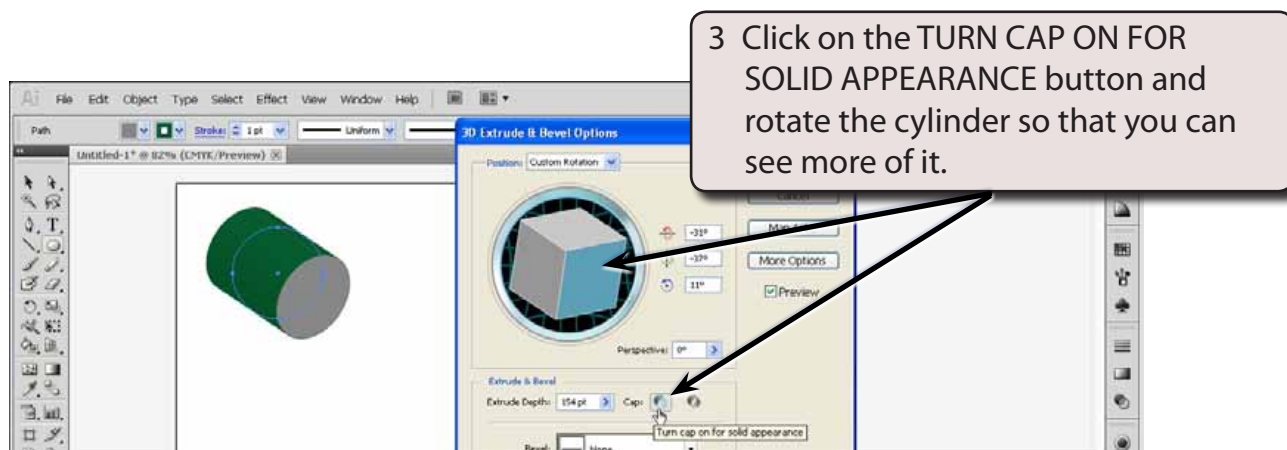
3 Click on the TURN CAP ON FOR SOLID APPEARANCE button and rotate the cylinder so that you can see more of it.

File Edit Object Type Select Effect View Window Help

Path

Stroke: 1 pt

Uniform

Untitled-1* @ 82% (CMYK/Preview)

3D Extrude & Bevel Options

Position: Custom Rotation

-31°

-37°

11°

More Options

Preview

Perspective: 0°

Extrude & Bevel

Extrude Depth: 154 pt

Cap:

Turn cap on for solid appearance

Bevel: None